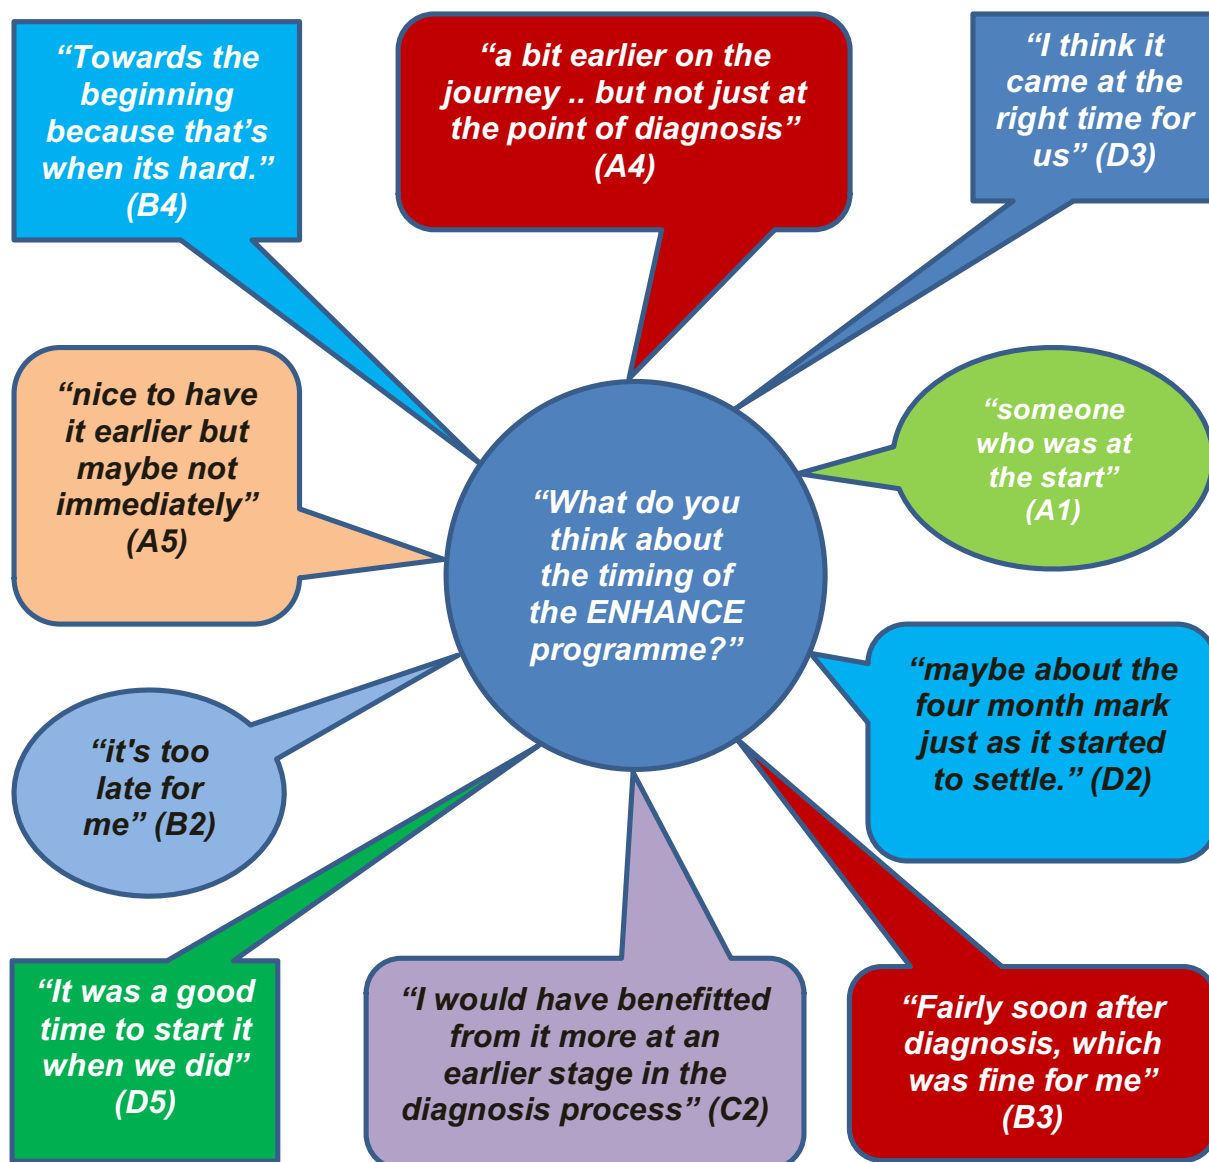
"What do you think about the timing of the ENHANCE programme?"

"Towards the beginning because that's when its hard." (B4)

"a bit earlier on the journey .. but not just at the point of diagnosis" (A4)

"I think it came at the right time for us" (D3)

"nice to have it earlier but maybe not immediately" (A5)

"someone who was at the start" (A1)

"maybe about the four month mark just as it started to settle." (D2)

"it's too late for me" (B2)

"It was a good time to start it when we did" (D5)

"I would have benefitted from it more at an earlier stage in the diagnosis process" (C2)

"Fairly soon after diagnosis, which was fine for me" (B3)